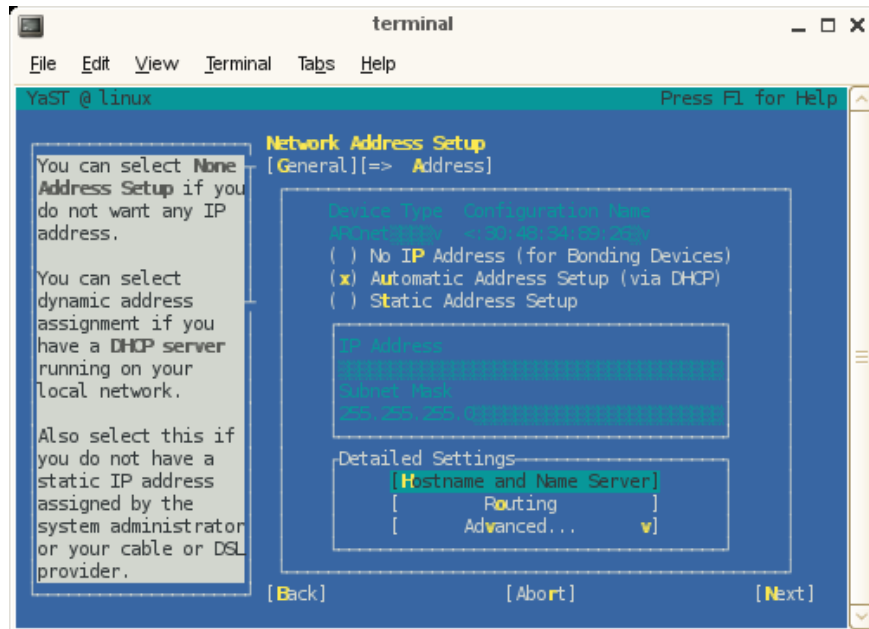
terminal

File Edit View Terminal Tabs Help

YaST @ linux Press F1 for Help

You can select None Address Setup if you do not want any IP address.

You can select dynamic address assignment if you have a DHCP server running on your local network.

Also select this if you do not have a static IP address assigned by the system administrator or your cable or DSL provider.

Network Address Setup
[General][=> Address]

Device Type Configuration Name
ARCnet v <:30:48:34:89:28 v
( ) No IP Address (for Bonding Devices)
(x) Automatic Address Setup (via DHCP)
( ) Static Address Setup

IP Address

Subnet Mask
255.255.255.0

Detailed Settings
[Hostname and Name Server]
[ Routing ]
[ Advanced... v]

[Back] [Abort] [Next]